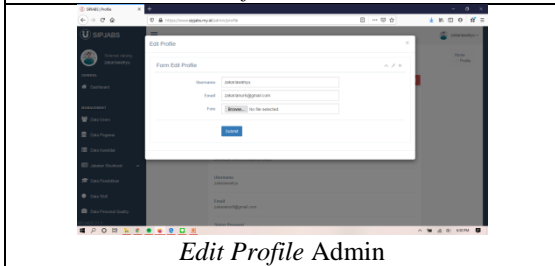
SIPUABS | Profile

https://www.sipjabs.my.id/admin/profile

SIPUABS

Edit Profile

Form Edit Profile

Username jokoriansahya

Email jokoriansunl@gmail.com

Foto Browse... No file selected

Submit

Dashboard

Data User

Data Pegawai

Data Kendali

Username
jokoriansahya

Email
jokoriansunl@gmail.com

Edit Profile Admin